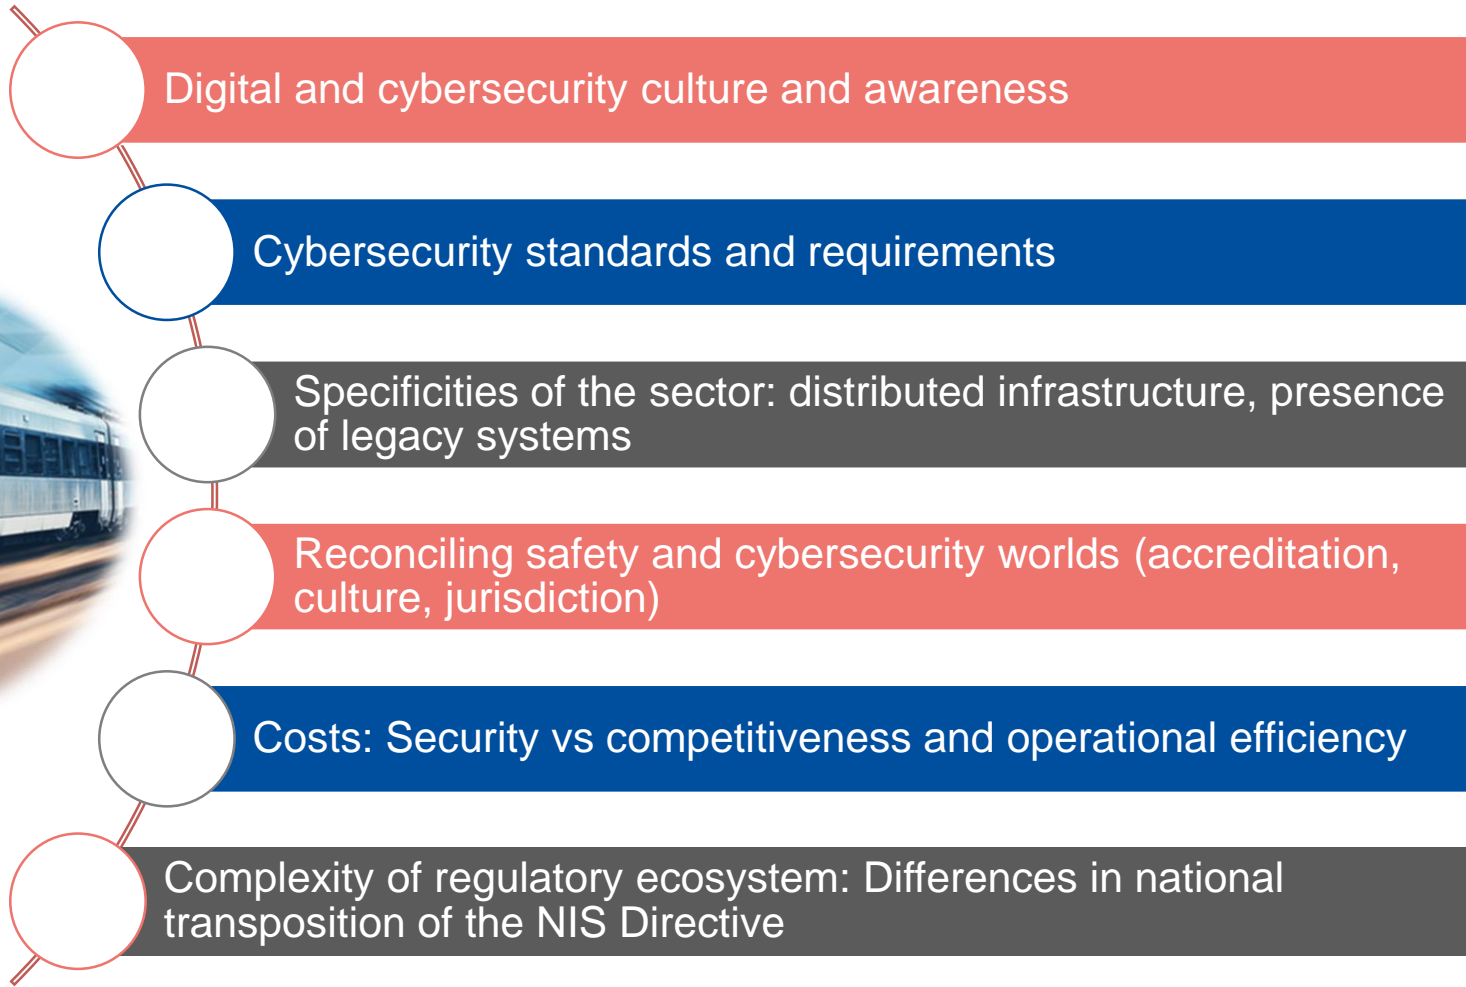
Digital and cybersecurity culture and awareness

Cybersecurity standards and requirements

Specificities of the sector: distributed infrastructure, presence of legacy systems

Reconciling safety and cybersecurity worlds (accreditation, culture, jurisdiction)

Costs: Security vs competitiveness and operational efficiency

Complexity of regulatory ecosystem: Differences in national transposition of the NIS Directive